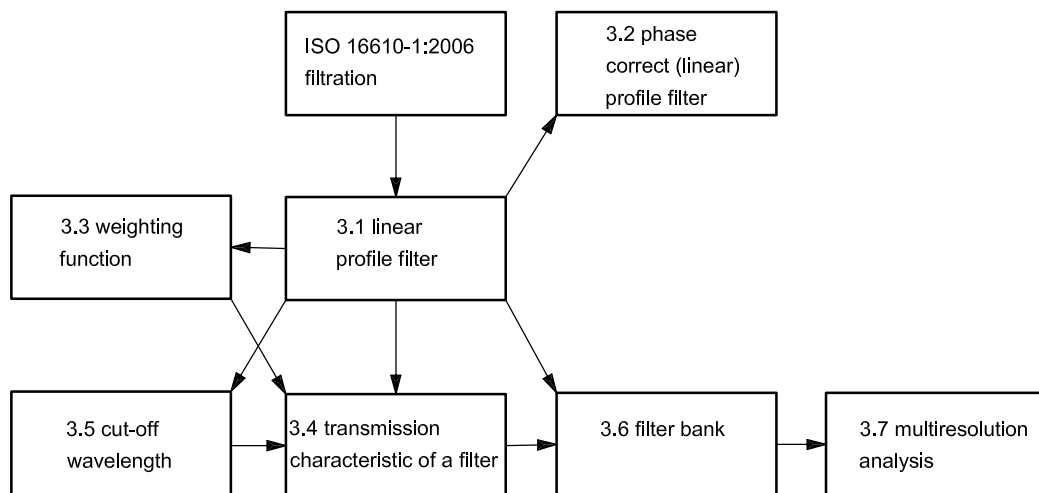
ISO 16610-1:2006 filtration

3.2 phase correct (linear) profile filter

3.3 weighting function

3.1 linear profile filter

3.5 cut-off wavelength

3.4 transmission characteristic of a filter

3.6 filter bank

3.7 multiresolution analysis